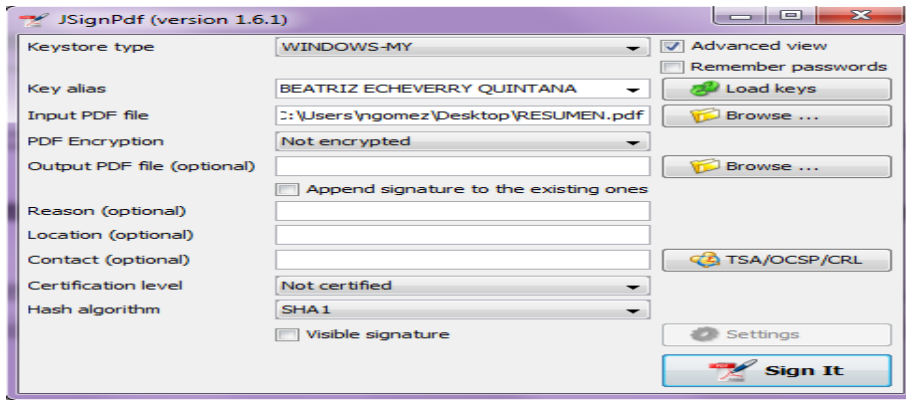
JSignPdf (version 1.6.1)

Keystore type
WINDOWS-MY
Advanced view
Remember passwords
Key alias
BEATRIZ ECHEVERRY QUINTANA
Load keys
Input PDF file
C:\Users\ngomez\Desktop\RESUMEN.pdf
Browse ...
PDF Encryption
Not encrypted
Output PDF file (optional)
Browse ...
Append signature to the existing ones
Reason (optional)
Location (optional)
Contact (optional)
TSA/OCSP/CRL
Certification level
Not certified
Hash algorithm
SHA1
Visible signature
Settings
Sign It